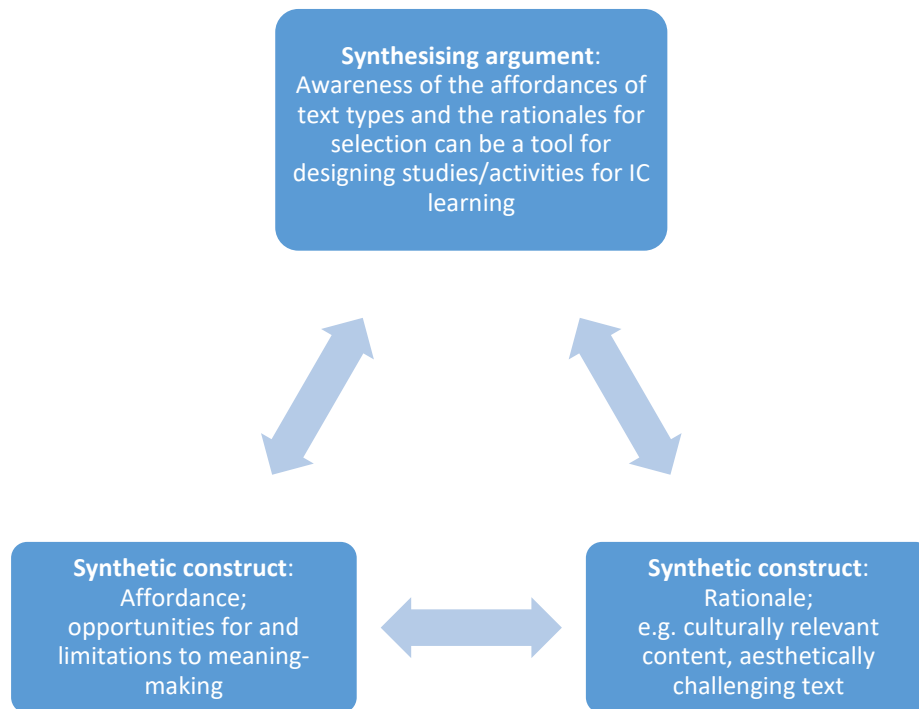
**Synthesising argument**: Awareness of the affordances of text types and the rationales for selection can be a tool for designing studies/activities for IC learning

**Synthetic construct**: Affordance; opportunities for and limitations to meaning-making

**Synthetic construct**: Rationale; e.g. culturally relevant content, aesthetically challenging text